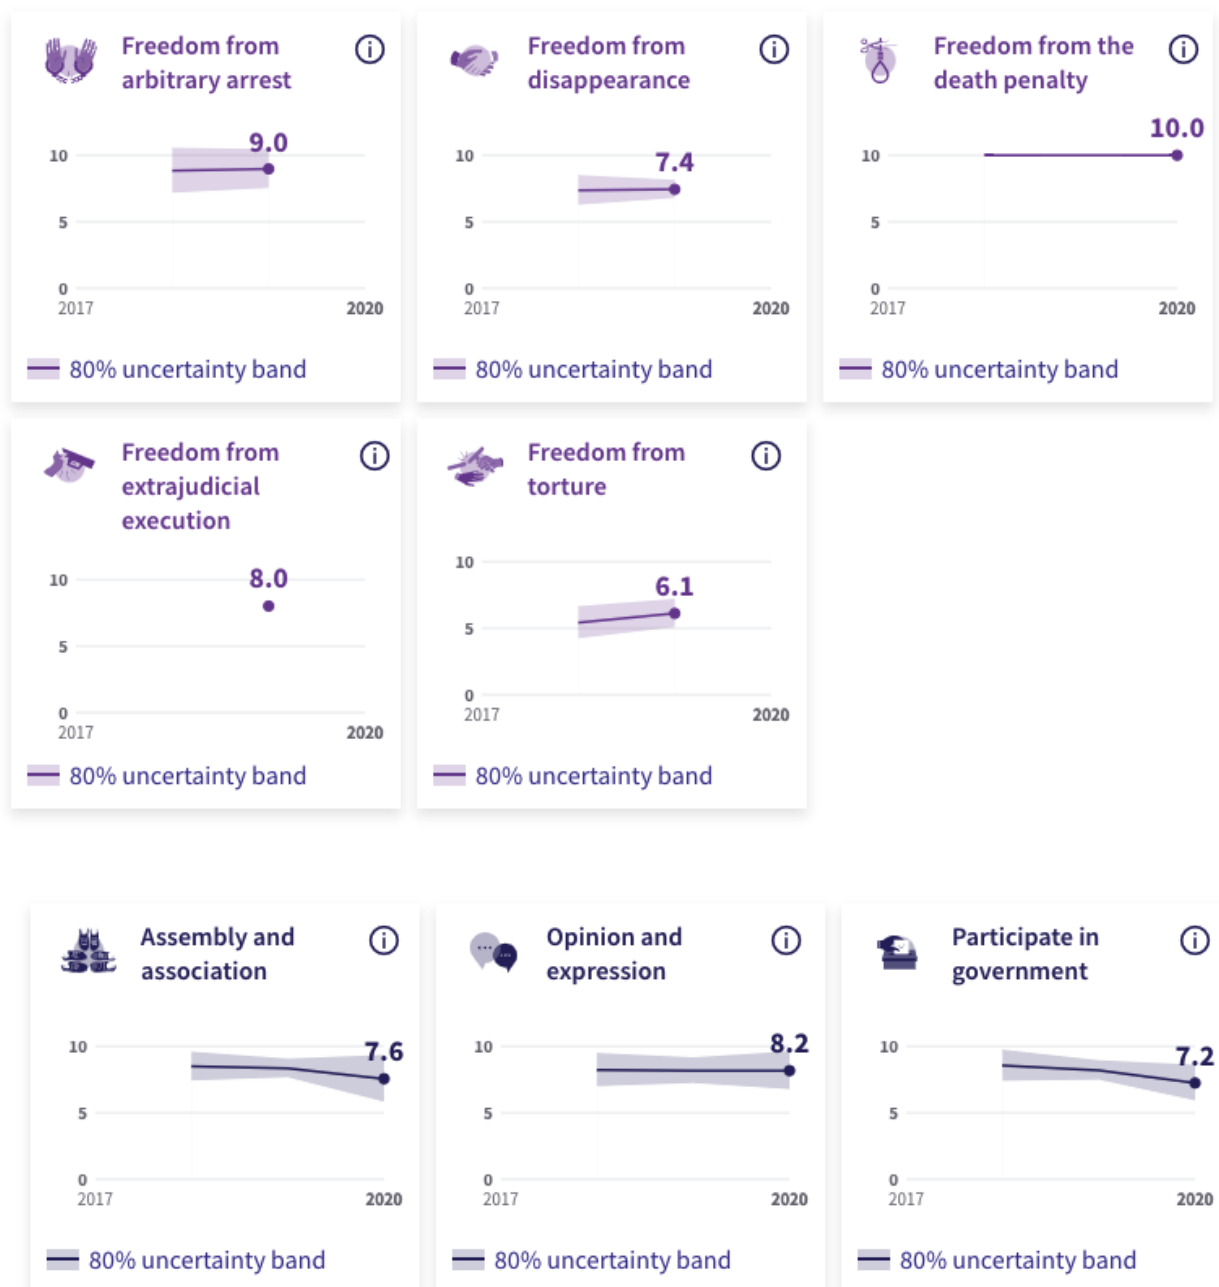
Freedom from arbitrary arrest ⓘ

10
5
0
2017
2020
9.0

80% uncertainty band

Freedom from disappearance ⓘ

10
5
0
2017
2020
7.4

80% uncertainty band

Freedom from the death penalty ⓘ

10.0
10
5
0
2017
2020

80% uncertainty band

Freedom from extrajudicial execution ⓘ

10
5
0
2017
2020
8.0

80% uncertainty band

Freedom from torture ⓘ

10
5
0
2017
2020
6.1

80% uncertainty band

Assembly and association ⓘ

10
5
0
2017
2020
7.6

80% uncertainty band

Opinion and expression ⓘ

10
5
0
2017
2020
8.2

80% uncertainty band

Participate in government ⓘ

10
5
0
2017
2020
7.2

80% uncertainty band